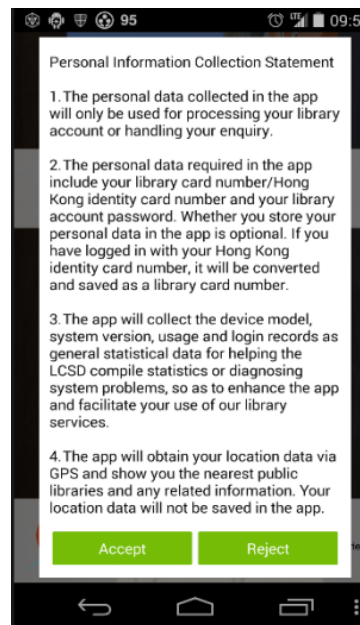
95 09:5

Personal Information Collection Statement

1. The personal data collected in the app will only be used for processing your library account or handling your enquiry.

2. The personal data required in the app include your library card number/Hong Kong identity card number and your library account password. Whether you store your personal data in the app is optional. If you have logged in with your Hong Kong identity card number, it will be converted and saved as a library card number.

3. The app will collect the device model, system version, usage and login records as general statistical data for helping the LCSD compile statistics or diagnosing system problems, so as to enhance the app and facilitate your use of our library services.

4. The app will obtain your location data via GPS and show you the nearest public libraries and any related information. Your location data will not be saved in the app.

Accept

Reject